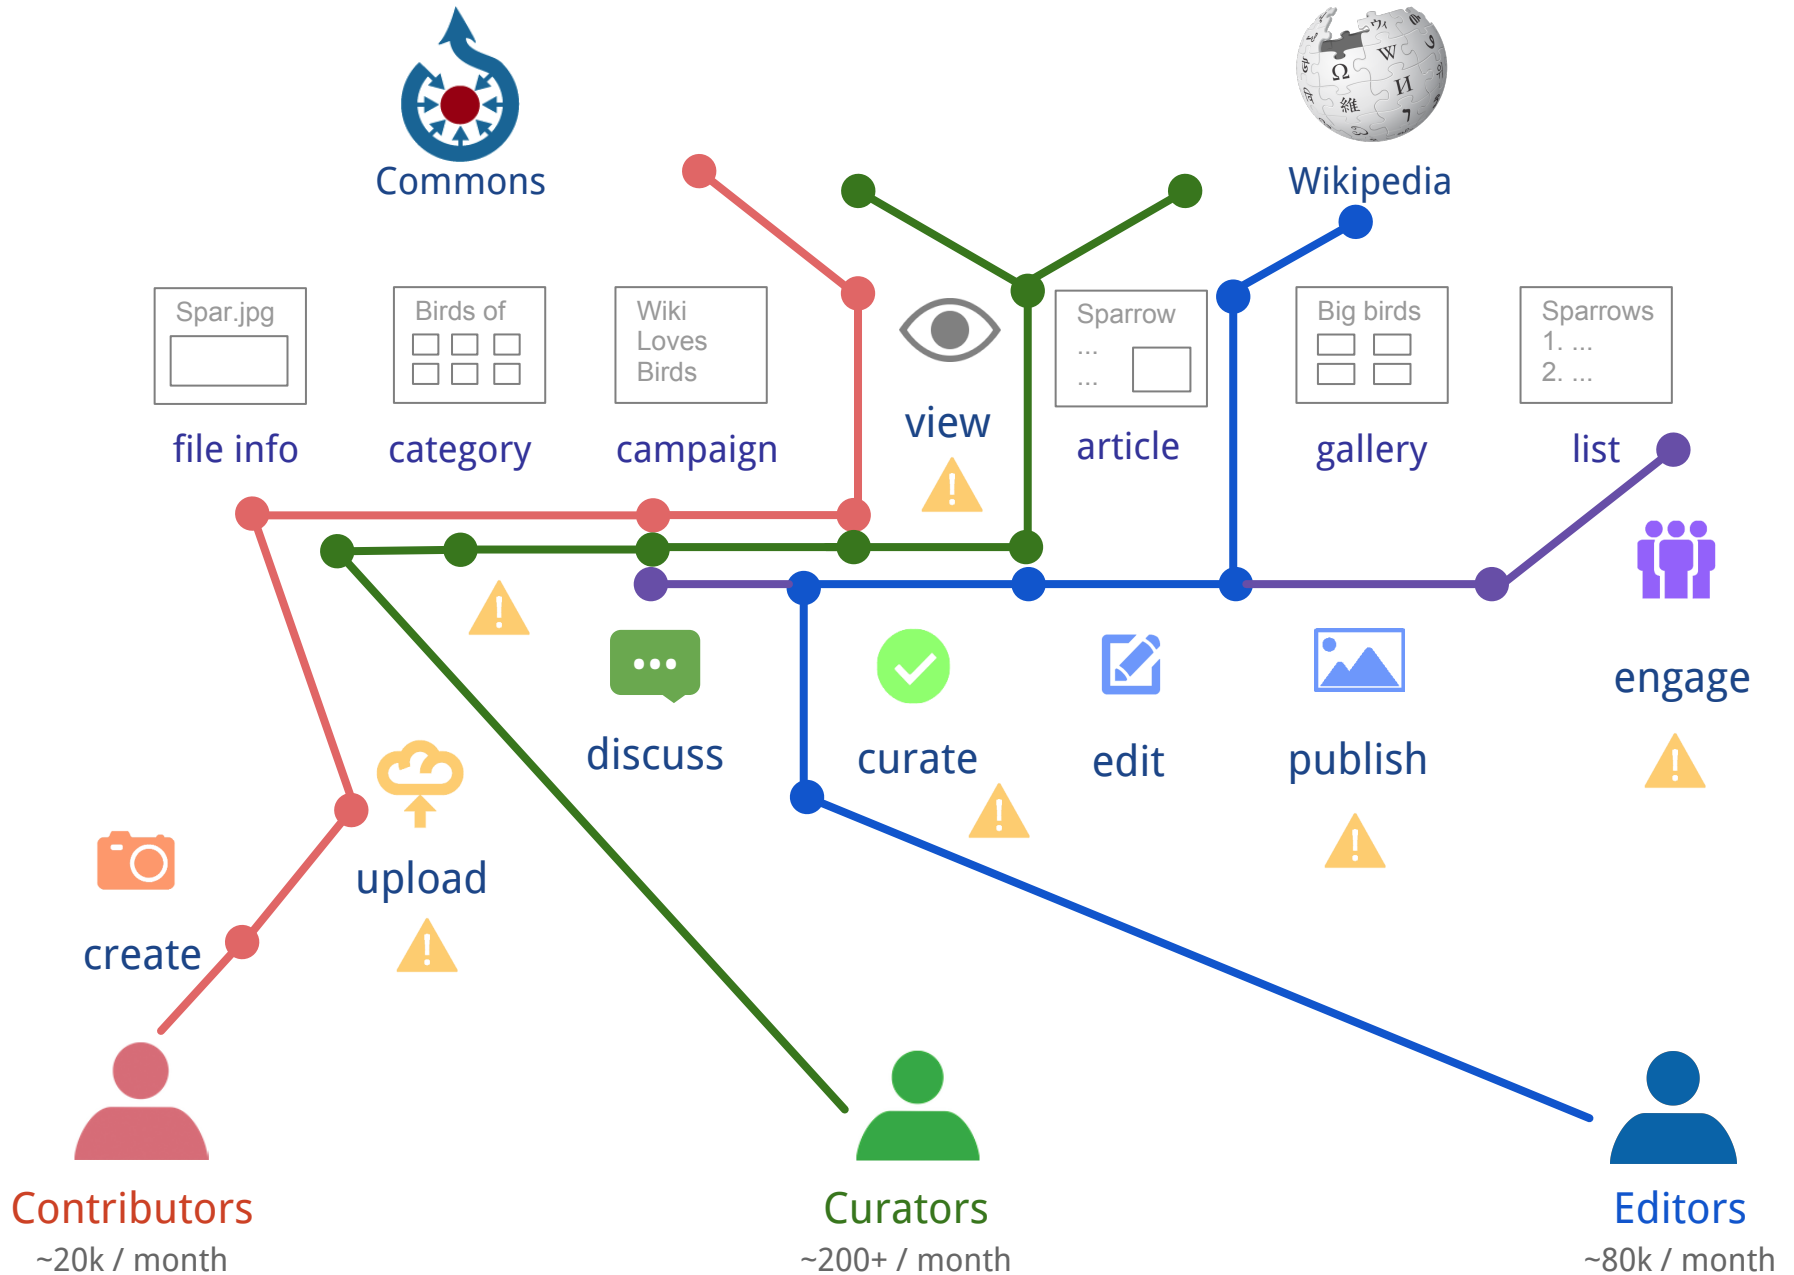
Commons

Wikipedia

Spar.jpg

file info

Birds of

category

Wiki Loves Birds

campaign

view

Sparrow
...
...

article

Big birds

gallery

Sparrows
1. ...
2. ...

list

engage

discuss

curate

edit

publish

upload

create

Contributors
~20k / month

Curators
~200+ / month

Editors
~80k / month